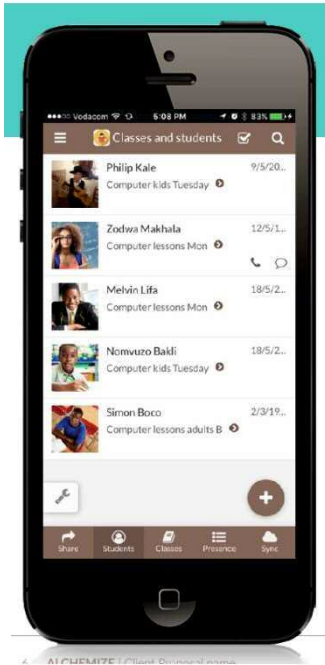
Vodacom 6:08 PM 83%

Classes and students

Philip Kale
Computer kids Tuesday
9/5/20..

Zodwa Makhala
Computer lessons Mon
12/5/1..

Melvin Lifa
Computer lessons Mon
18/5/2..

Nomvuzo Baidi
Computer kids Tuesday
18/5/2..

Simon Boco
Computer lessons adults B
2/3/19..

Share
Students
Classes
Presence
Sync

ALCHEMIZE | Client Proposal name